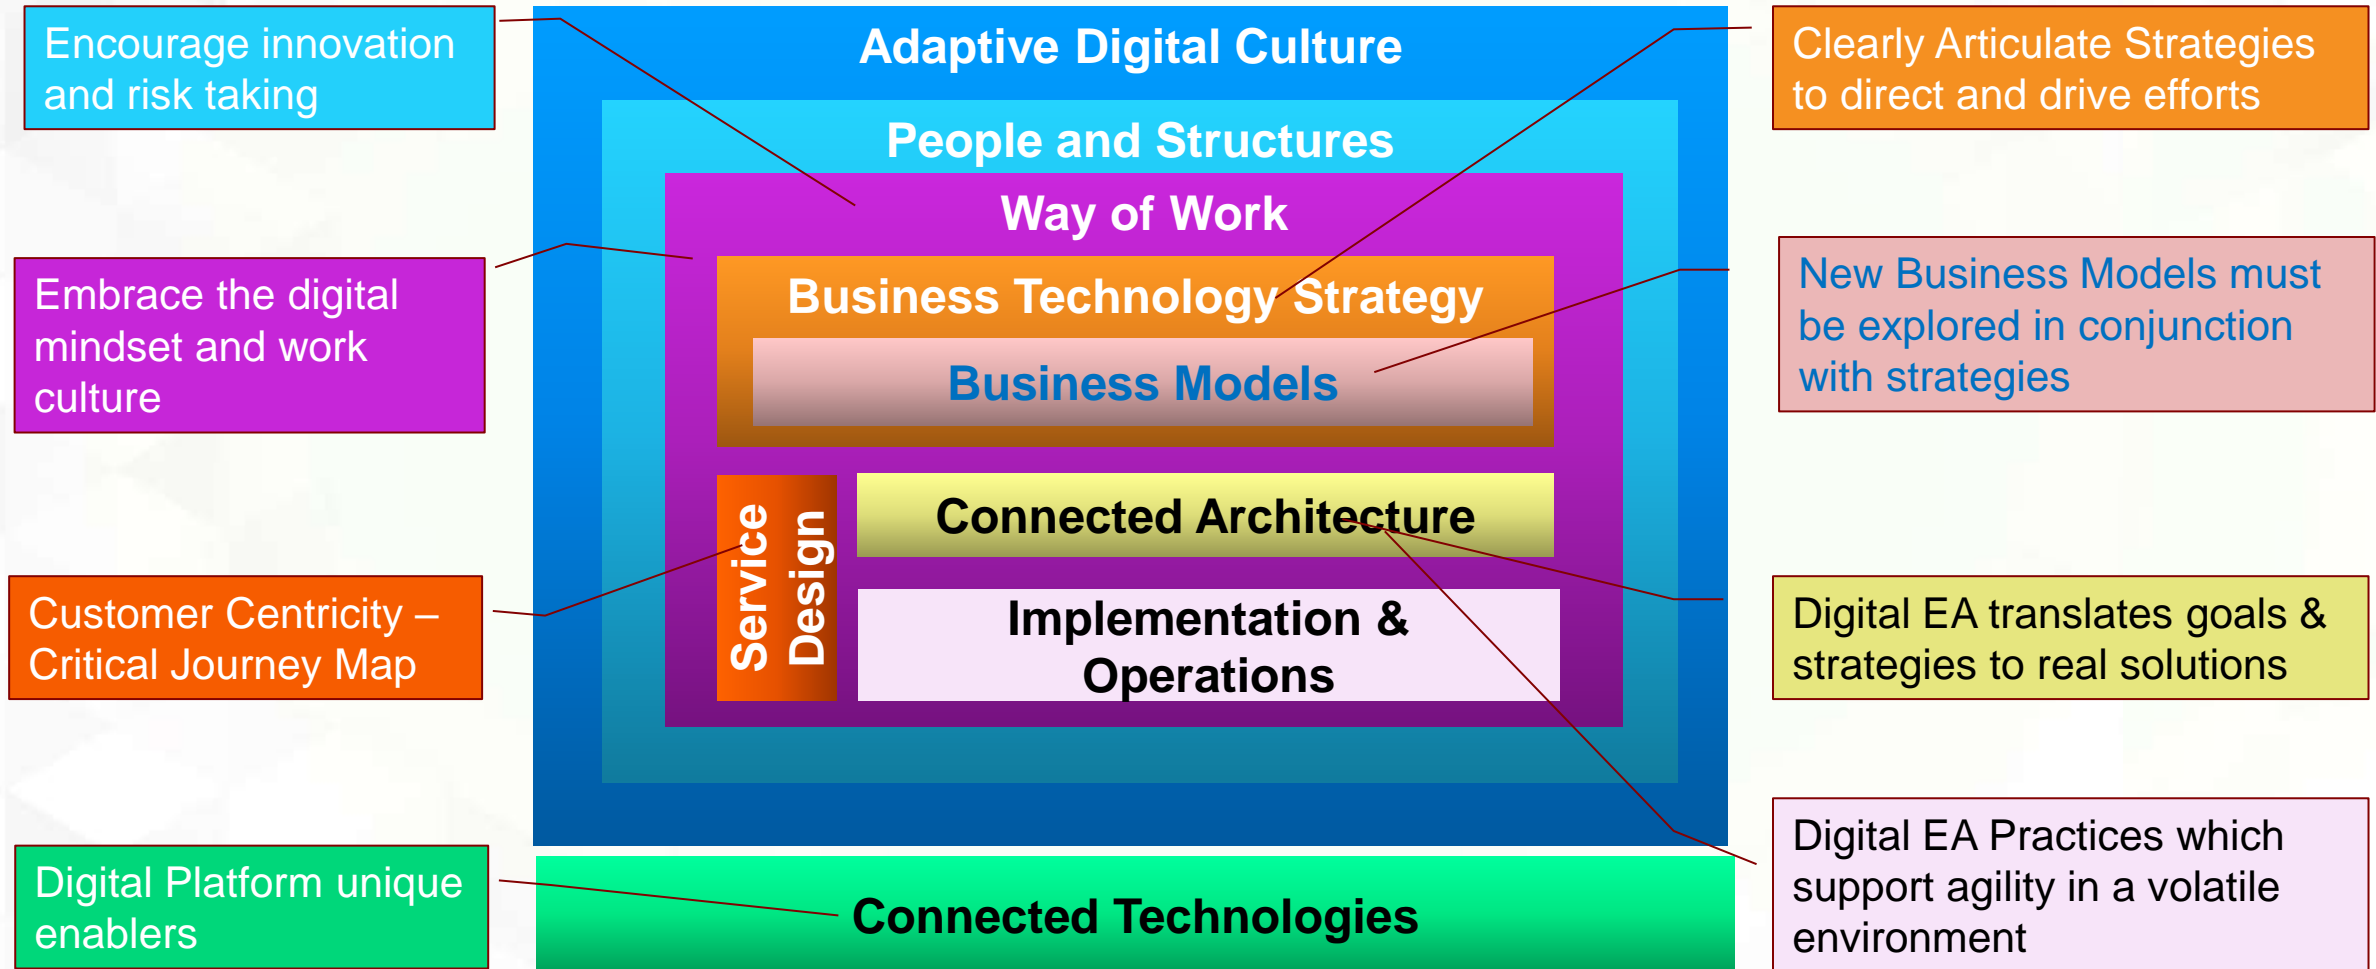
Encourage innovation and risk taking

Adaptive Digital Culture

Clearly Articulate Strategies to direct and drive efforts

People and Structures

Way of Work

Embrace the digital mindset and work culture

Business Technology Strategy

Business Models

New Business Models must be explored in conjunction with strategies

Service Design

Connected Architecture

Implementation & Operations

Customer Centricity – Critical Journey Map

Digital EA translates goals & strategies to real solutions

Digital EA Practices which support agility in a volatile environment

Digital Platform unique enablers

Connected Technologies